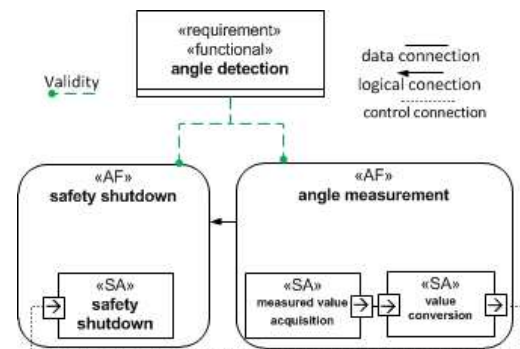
«requirement»
«functional»
angle detection

data connection
logical conection
control connection

Validity

«AF»
safety shutdown

«SA»
safety shutdown

«AF»
angle measurement

«SA»
measured value acquisition

«SA»
value conversion